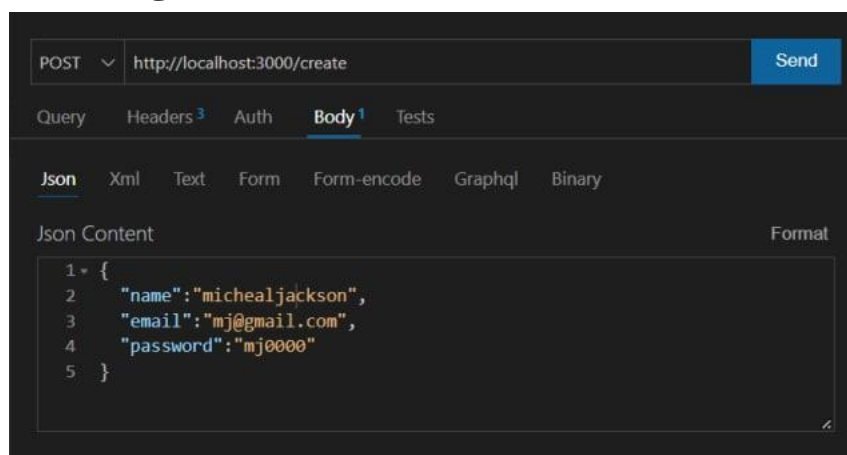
POST http://localhost:3000/create Send

Query Headers 3 Auth Body 1 Tests

Json Xml Text Form Form-encode Graphql Binary

Json Content Format

1 {
2 "name":"michealjackson",
3 "email":"mj@gmail.com",
4 "password":"mj0000"
5 }